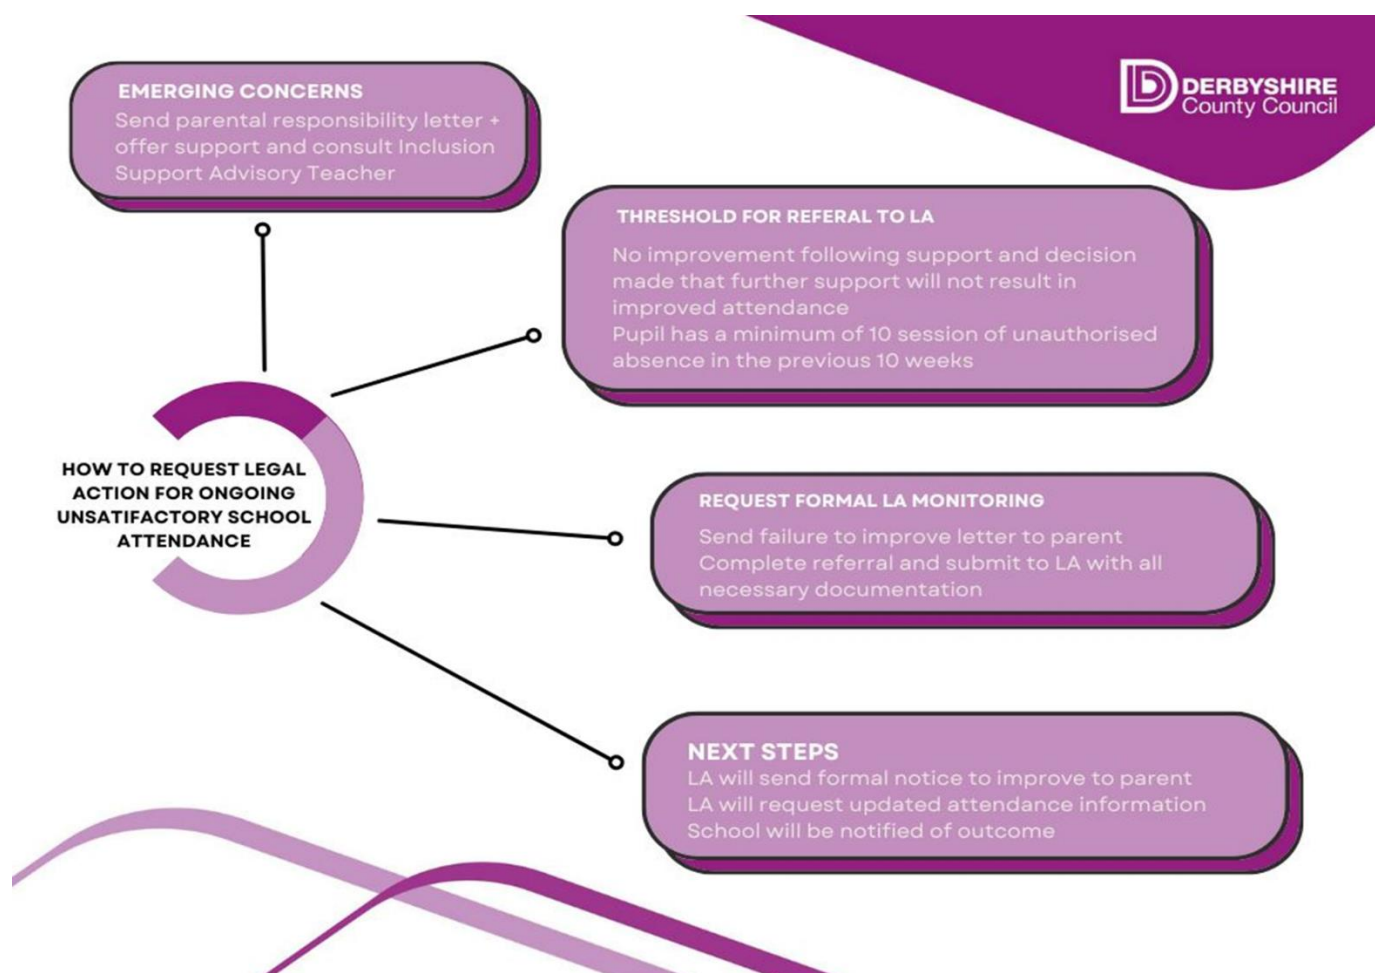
DERBYSHIRE
County Council

EMERGING CONCERNS
Send parental responsibility letter + offer support and consult Inclusion Support Advisory Teacher

THRESHOLD FOR REFERAL TO LA
No improvement following support and decision made that further support will not result in improved attendance
Pupil has a minimum of 10 session of unauthorised absence in the previous 10 weeks

HOW TO REQUEST LEGAL ACTION FOR ONGOING UNSATIFACTORY SCHOOL ATTENDANCE

REQUEST FORMAL LA MONITORING
Send failure to improve letter to parent
Complete referral and submit to LA with all necessary documentation

NEXT STEPS
LA will send formal notice to improve to parent
LA will request updated attendance information
School will be notified of outcome